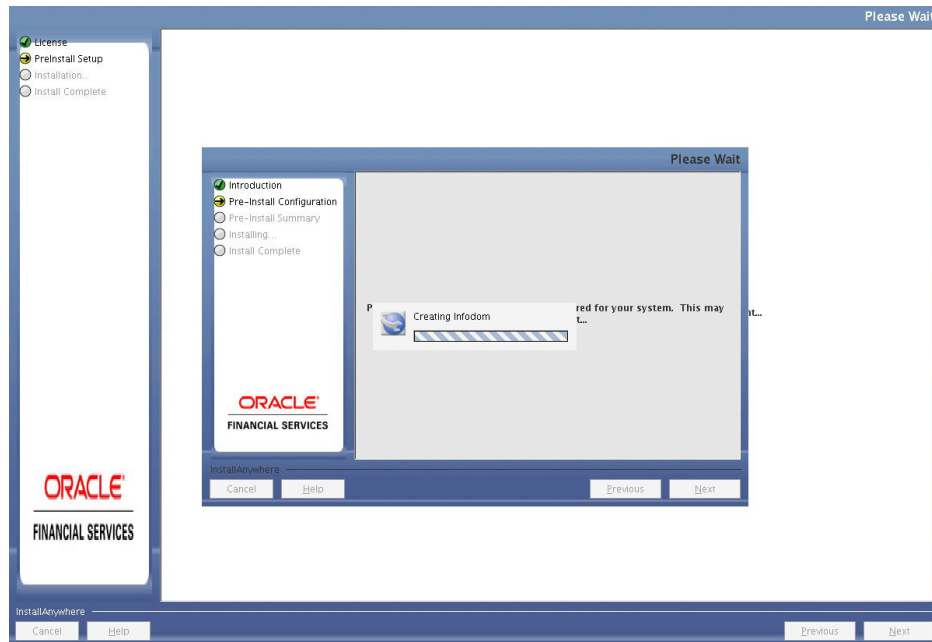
Please Wait

License
PreInstall Setup
Installation...
Install Complete

Please Wait

Introduction
Pre-Install Configuration
Pre-Install Summary
Installing...
Install Complete

P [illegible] red for your system. This may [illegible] t...

Creating Infodom

nt...

ORACLE
FINANCIAL SERVICES

InstallAnywhere
Cancel
Help
Previous
Next

ORACLE
FINANCIAL SERVICES

InstallAnywhere
Cancel
Help
Previous
Next